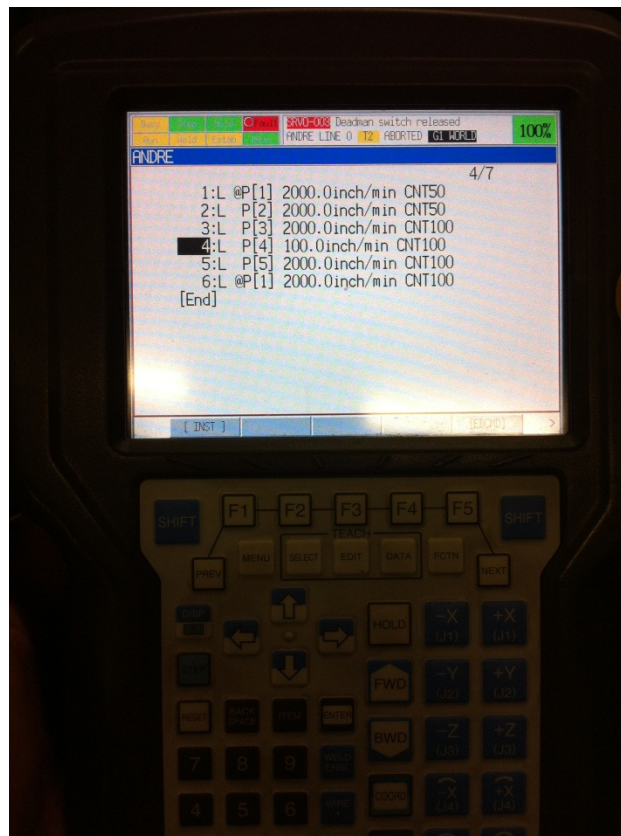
Busy Step Hold Fault SRVO-003 Deadman switch released
Gen Hold Prgm Run I/O ANDRE LINE 0 T2 ABORTED G1 WORLD 100%
ANDRE
4/7
1:L @P[1] 2000.0inch/min CNT50
2:L P[2] 2000.0inch/min CNT50
3:L P[3] 2000.0inch/min CNT100
4:L P[4] 100.0inch/min CNT100
5:L P[5] 2000.0inch/min CNT100
6:L @P[1] 2000.0inch/min CNT100
[End]

[ INST ] [EDCMD] >

SHIFT F1 F2 F3 F4 F5 SHIFT
TEACH
PREV MENU SELECT EDIT DATA FCTN NEXT
DISP
HOLD -X (J1) +X (J1)
STEP
FWD -Y (J2) +Y (J2)
RESET BACK SPACE ITEM ENTER
BWD -Z (J3) +Z (J3)
7 8 9 TOOL 1
COORD -X (J4) +X (J4)
4 5 6 TOOL 2